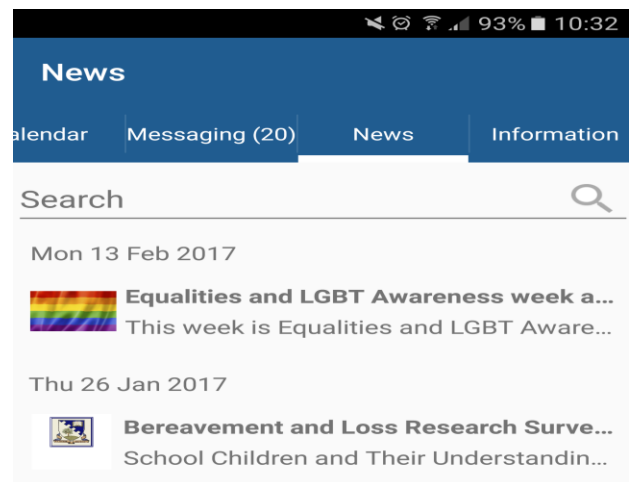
93% 10:32

News

alendar | Messaging (20) | News | Information

Search

Mon 13 Feb 2017

Equalities and LGBT Awareness week a...
This week is Equalities and LGBT Aware...

Thu 26 Jan 2017

Bereavement and Loss Research Surve...
School Children and Their Understandin...